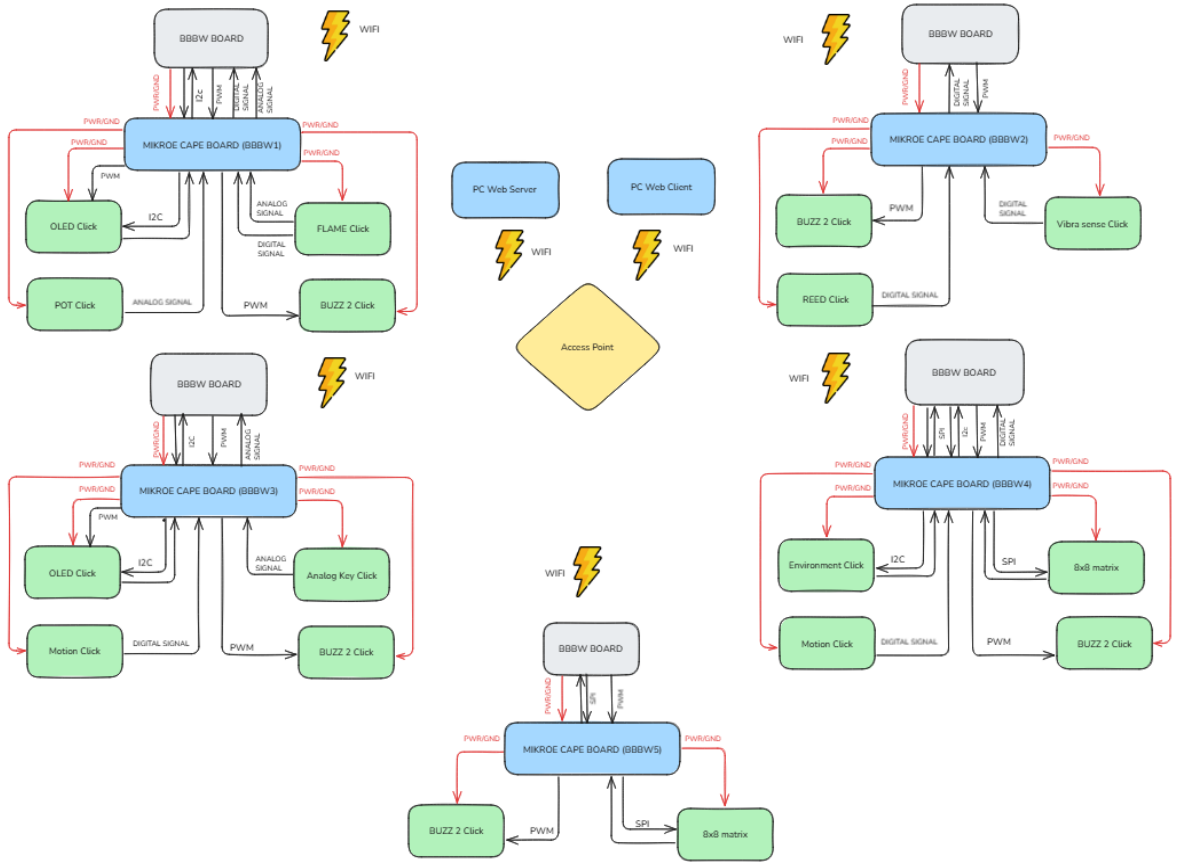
BBBW BOARD
WIFI
PWR/GND
I2c
PWM
DIGITAL SIGNAL
ANALOG SIGNAL
PWR/GND
PWR/GND
MIKROE CAPE BOARD (BBBW1)
PWR/GND
PWM
OLED Click
I2C
ANALOG SIGNAL
FLAME Click
DIGITAL SIGNAL
POT Click
ANALOG SIGNAL
PWM
BUZZ 2 Click

PC Web Server
PC Web Client
WIFI
WIFI
Access Point

WIFI
BBBW BOARD
PWR/GND
DIGITAL SIGNAL
PWM
PWR/GND
PWR/GND
MIKROE CAPE BOARD (BBBW2)
PWR/GND
PWM
BUZZ 2 Click
DIGITAL SIGNAL
Vibra sense Click
REED Click
DIGITAL SIGNAL

BBBW BOARD
WIFI
PWR/GND
I2c
PWM
ANALOG SIGNAL
PWR/GND
PWR/GND
MIKROE CAPE BOARD (BBBW3)
PWR/GND
PWM
OLED Click
I2C
ANALOG SIGNAL
Analog Key Click
Motion Click
DIGITAL SIGNAL
PWM
BUZZ 2 Click

WIFI
BBBW BOARD
PWR/GND
SPI
I2c
PWM
DIGITAL SIGNAL
PWR/GND
PWR/GND
MIKROE CAPE BOARD (BBBW4)
PWR/GND
PWR/GND
Environment Click
I2C
SPI
8x8 matrix
Motion Click
DIGITAL SIGNAL
PWM
BUZZ 2 Click

WIFI
BBBW BOARD
PWR/GND
SPI
PWM
PWR/GND
MIKROE CAPE BOARD (BBBW5)
PWR/GND
BUZZ 2 Click
PWM
SPI
8x8 matrix